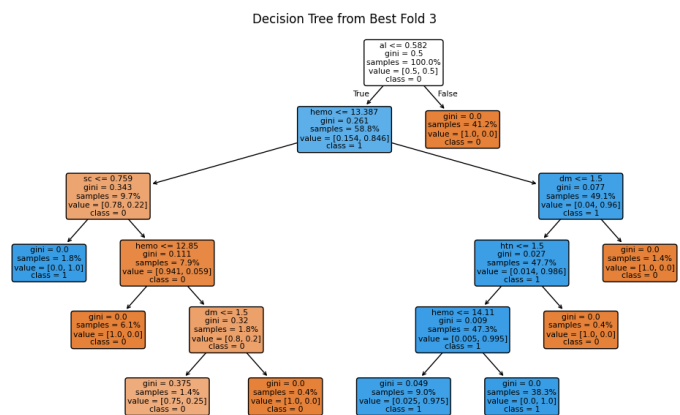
Decision Tree from Best Fold 3

al <= 0.582
gini = 0.5
samples = 100.0%
value = [0.5, 0.5]
class = 0

True

False

hemo <= 13.387
gini = 0.261
samples = 58.8%
value = [0.154, 0.846]
class = 1

gini = 0.0
samples = 41.2%
value = [1.0, 0.0]
class = 0

sc <= 0.759
gini = 0.343
samples = 9.7%
value = [0.78, 0.22]
class = 0

dm <= 1.5
gini = 0.077
samples = 49.1%
value = [0.04, 0.96]
class = 1

gini = 0.0
samples = 1.8%
value = [0.0, 1.0]
class = 1

hemo <= 12.85
gini = 0.111
samples = 7.9%
value = [0.941, 0.059]
class = 0

htn <= 1.5
gini = 0.027
samples = 47.7%
value = [0.014, 0.986]
class = 1

gini = 0.0
samples = 1.4%
value = [1.0, 0.0]
class = 0

gini = 0.0
samples = 6.1%
value = [1.0, 0.0]
class = 0

dm <= 1.5
gini = 0.32
samples = 1.8%
value = [0.8, 0.2]
class = 0

hemo <= 14.11
gini = 0.009
samples = 47.3%
value = [0.005, 0.995]
class = 1

gini = 0.0
samples = 0.4%
value = [1.0, 0.0]
class = 0

gini = 0.375
samples = 1.4%
value = [0.75, 0.25]
class = 0

gini = 0.0
samples = 0.4%
value = [1.0, 0.0]
class = 0

gini = 0.049
samples = 9.0%
value = [0.025, 0.975]
class = 1

gini = 0.0
samples = 38.3%
value = [0.0, 1.0]
class = 1